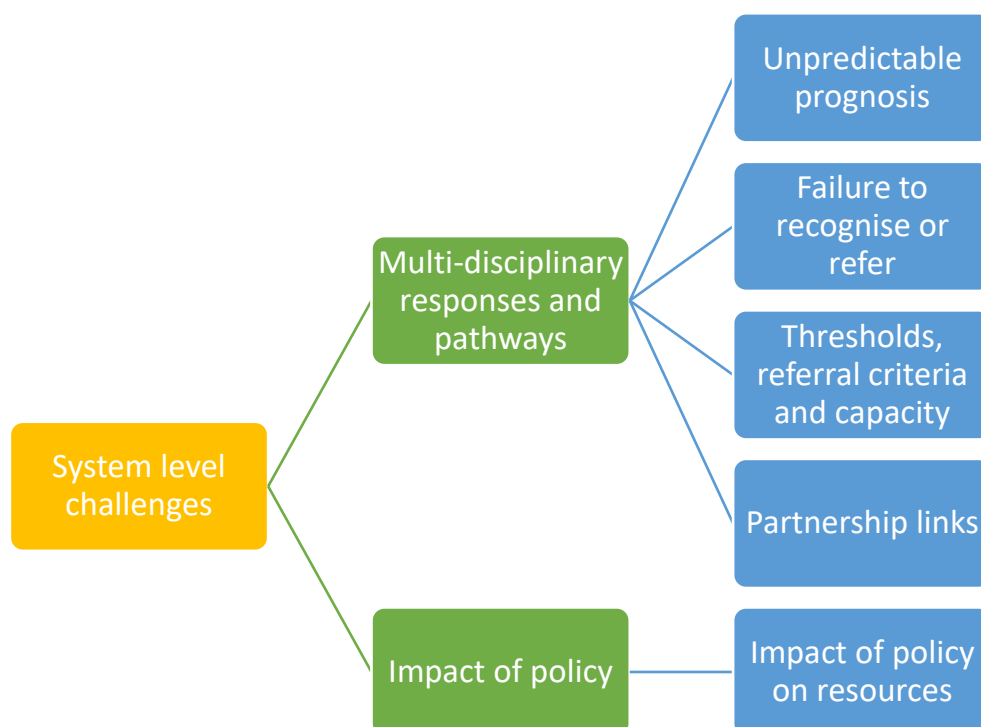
System level challenges

Multi-disciplinary responses and pathways

Unpredictable prognosis

Failure to recognise or refer

Thresholds, referral criteria and capacity

Partnership links

Impact of policy

Impact of policy on resources